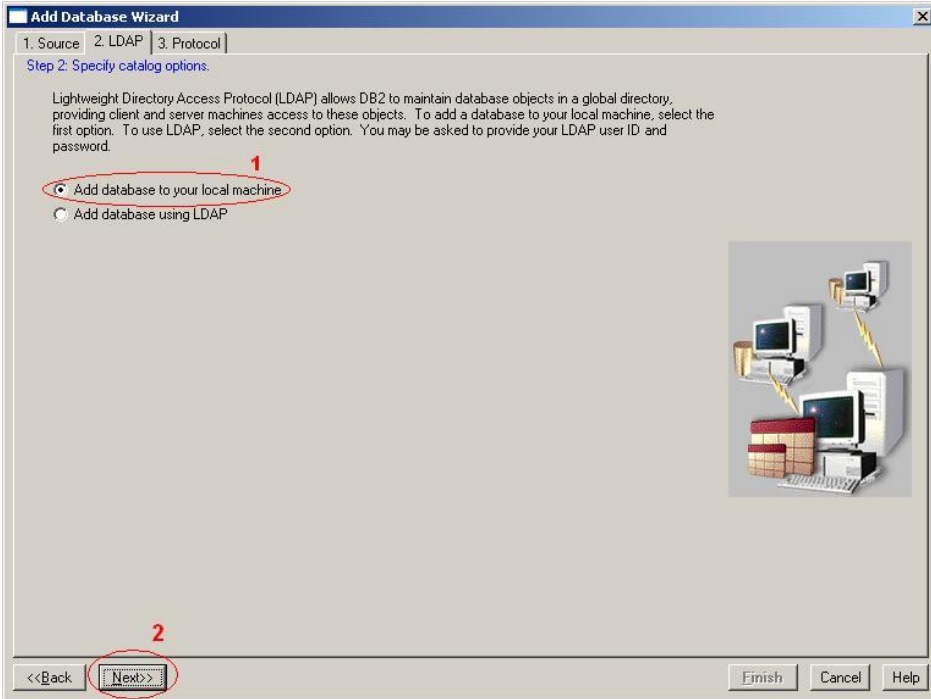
Add Database Wizard

1. Source | 2. LDAP | 3. Protocol

Step 2: Specify catalog options.

Lightweight Directory Access Protocol (LDAP) allows DB2 to maintain database objects in a global directory, providing client and server machines access to these objects. To add a database to your local machine, select the first option. To use LDAP, select the second option. You may be asked to provide your LDAP user ID and password.

1

Add database to your local machine

Add database using LDAP

2

<<Back | Next>> | Finish | Cancel | Help